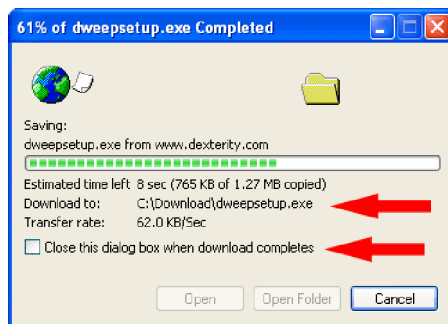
61% of dweepsetup.exe Completed

Saving:
dweepsetup.exe from www.dexterity.com

Estimated time left 8 sec (765 KB of 1.27 MB copied)
Download to: C:\Download\dweepsetup.exe
Transfer rate: 62.0 KB/Sec

Close this dialog box when download completes

Open
Open Folder
Cancel